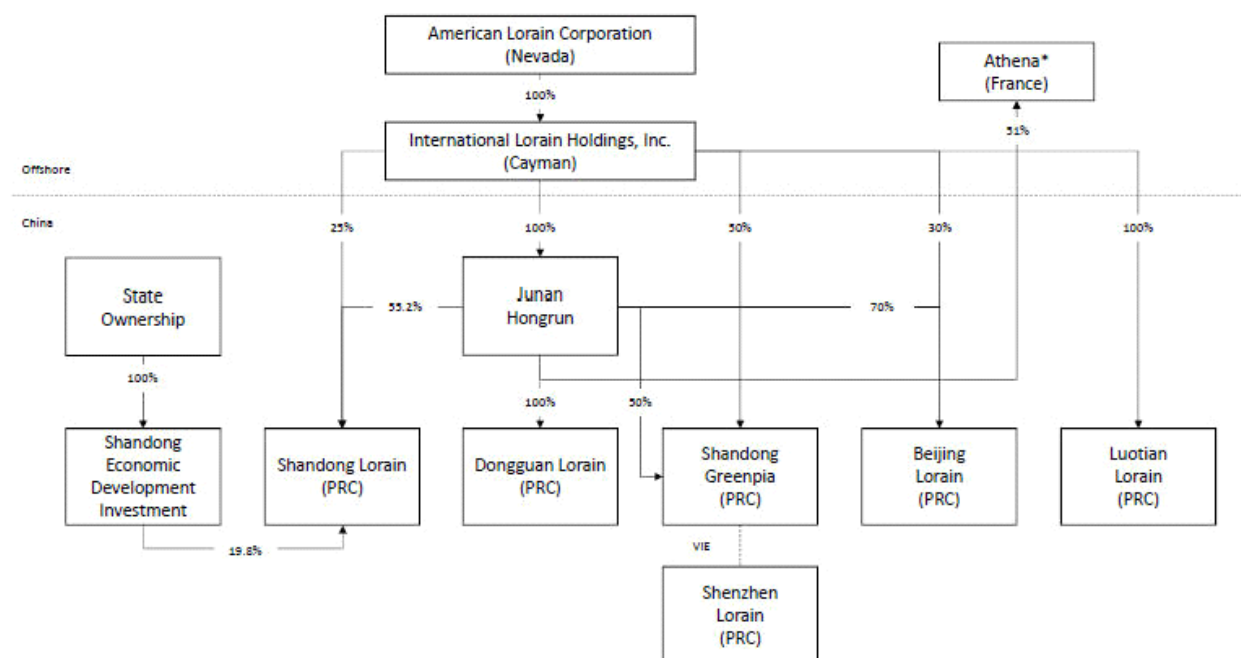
American Lorain Corporation
(Nevada)

Athena*
(France)

100%

51%

International Lorain Holdings, Inc.
(Cayman)

Offshore

China

25%

100%

50%

30%

100%

State
Ownership

55.2%

Junan
Hongrun

70%

100%

100%

50%

Shandong
Economic
Development
Investment

Shandong Lorain
(PRC)

Dongguan Lorain
(PRC)

Shandong
Greenpia
(PRC)

Beijing
Lorain
(PRC)

Luotian
Lorain
(PRC)

19.8%

VIE

Shenzhen
Lorain
(PRC)